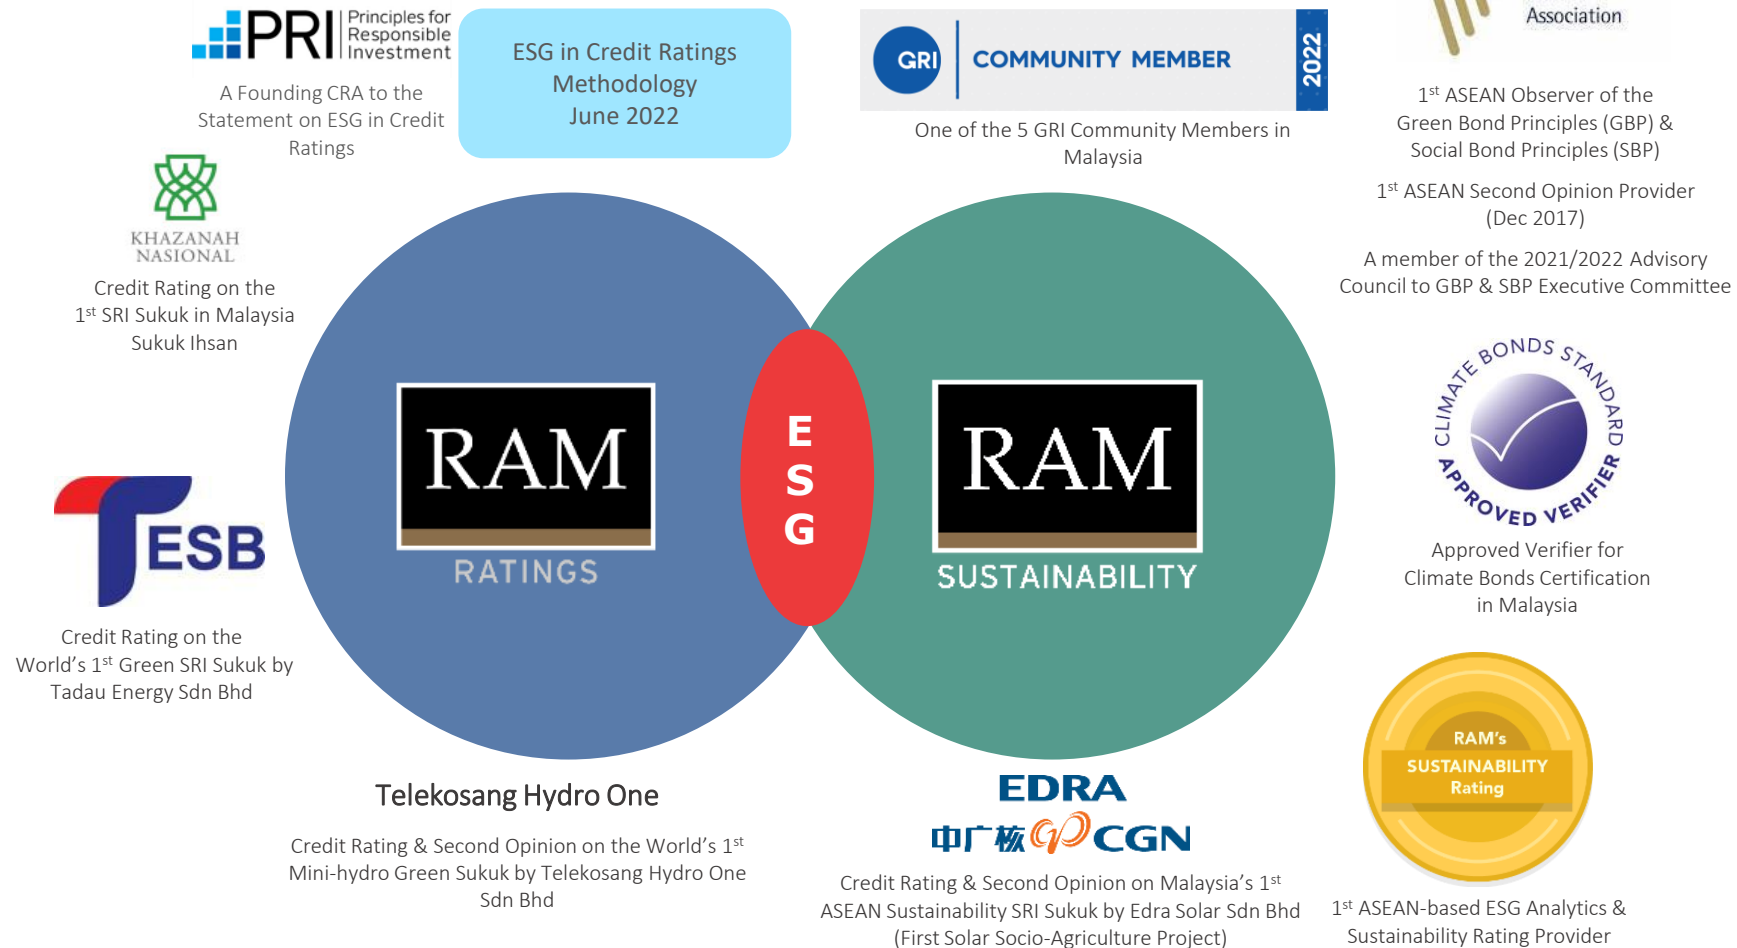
PRI Principles for Responsible Investment

A Founding CRA to the Statement on ESG in Credit Ratings

ESG in Credit Ratings Methodology June 2022

GRI COMMUNITY MEMBER 2022

One of the 5 GRI Community Members in Malaysia

Association

1$^{st}$ ASEAN Observer of the Green Bond Principles (GBP) & Social Bond Principles (SBP)

1$^{st}$ ASEAN Second Opinion Provider (Dec 2017)

A member of the 2021/2022 Advisory Council to GBP & SBP Executive Committee

KHAZANAH NASIONAL

Credit Rating on the 1$^{st}$ SRI Sukuk in Malaysia Sukuk Ihsan

RAM RATINGS

E S G

RAM SUSTAINABILITY

CLIMATE BONDS STANDARD APPROVED VERIFIER

Approved Verifier for Climate Bonds Certification in Malaysia

TESB

Credit Rating on the World's 1$^{st}$ Green SRI Sukuk by Tadau Energy Sdn Bhd

Telekosang Hydro One

Credit Rating & Second Opinion on the World's 1$^{st}$ Mini-hydro Green Sukuk by Telekosang Hydro One Sdn Bhd

EDRA

中广核 CGN

Credit Rating & Second Opinion on Malaysia's 1$^{st}$ ASEAN Sustainability SRI Sukuk by Edra Solar Sdn Bhd (First Solar Socio-Agriculture Project)

RAM's SUSTAINABILITY Rating

1$^{st}$ ASEAN-based ESG Analytics & Sustainability Rating Provider